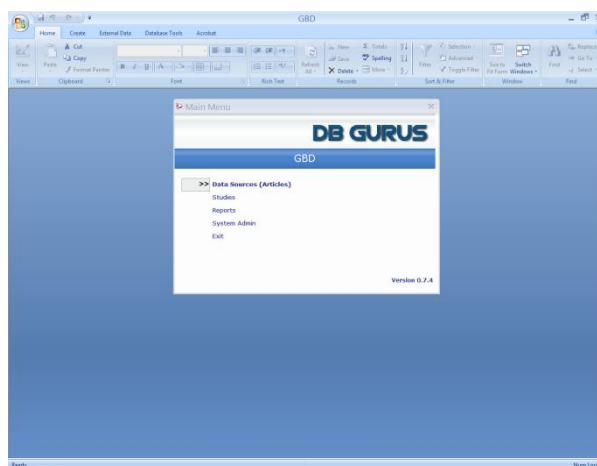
GBD

Home Create External Data Database Tools Acrobat

View Paste Cut Copy Format Painter Refresh All New Save Delete Totals Spelling More Filter Selection Advanced Toggle Filter Size to Fit Form Switch Windows Find Replace Go To Select

Views Clipboard Font Rich Text Records Sort & Filter Window Find

Main Menu

DB GURUS

GBD

>> Data Sources (Articles)

Studies

Reports

System Admin

Exit

Version 0.7.4

Ready

Num Lock